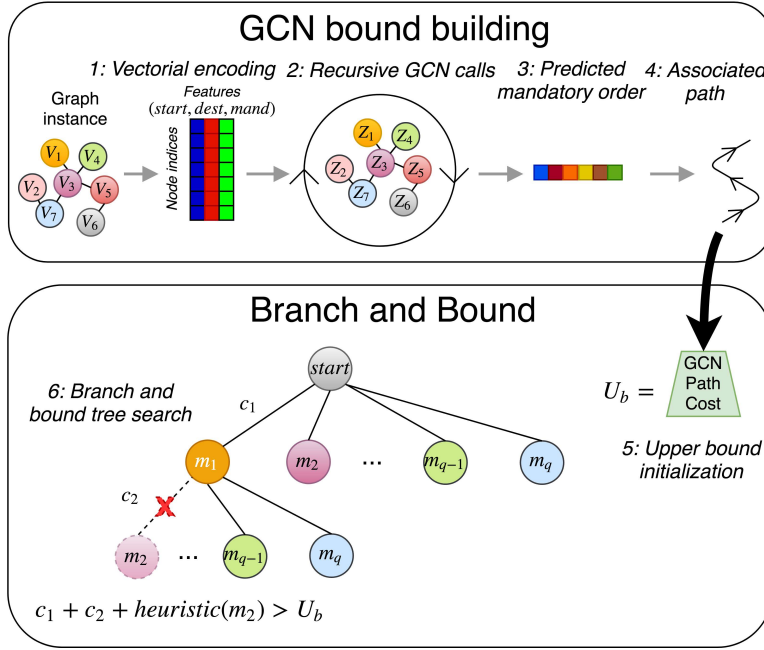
GCN bound building

1: Vectorial encoding 2: Recursive GCN calls 3: Predicted mandatory order 4: Associated path

Graph instance

Features $(start, dest, mand)$

Node indices

$V_1$ $V_4$ $V_2$ $V_3$ $V_5$ $V_7$ $V_6$

$Z_1$ $Z_4$ $Z_2$ $Z_3$ $Z_5$ $Z_7$ $Z_6$

Branch and Bound

6: Branch and bound tree search

start

$c_1$

$m_1$ $m_2$ ... $m_{q-1}$ $m_q$

$c_2$

$m_2$ ... $m_{q-1}$ $m_q$

$U_b =$ GCN Path Cost

5: Upper bound initialization

$c_1 + c_2 + heuristic(m_2) > U_b$